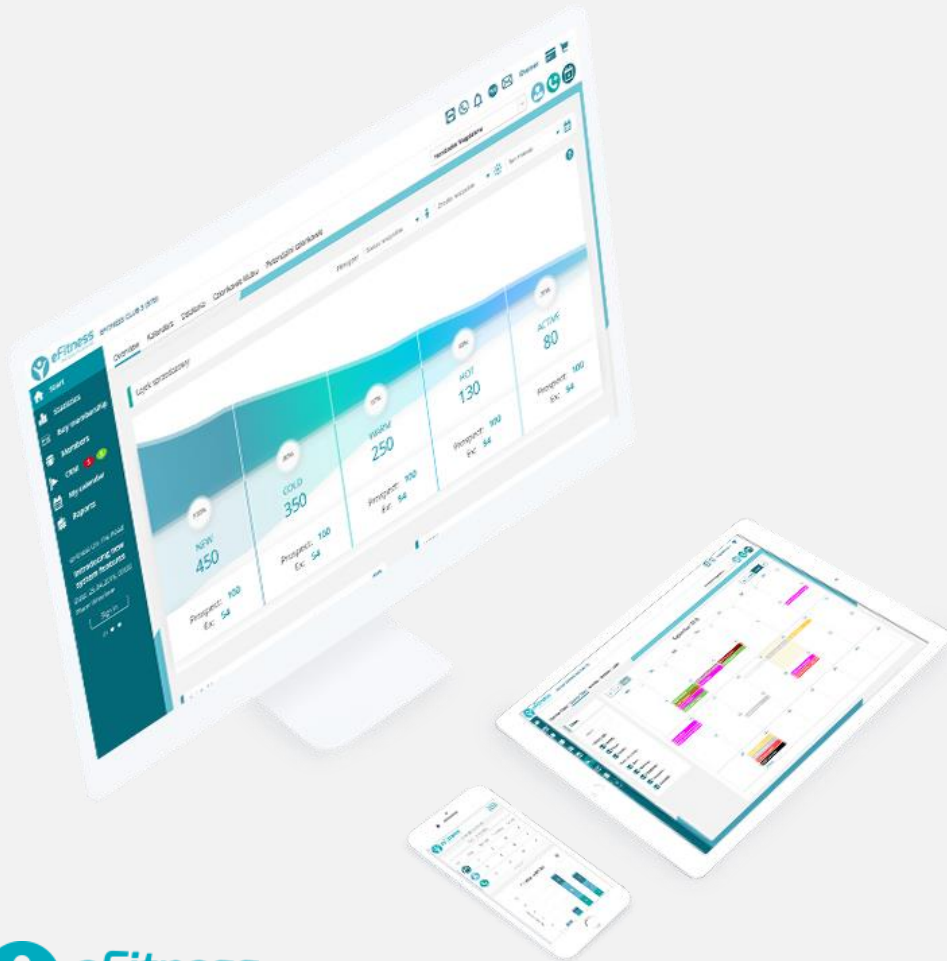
eFitness

Start
Statistics
Buy membership
Members
CRM
My calendar
Reports

Overview

NEW
450
Prospect: 100
Exc: 54

COLD
350
Prospect: 100
Exc: 54

WARM
250
Prospect: 100
Exc: 54

HOT
130
Prospect: 100
Exc: 54

ACTIVE
80
Prospect: 100
Exc: 54

Sign in

eFitness